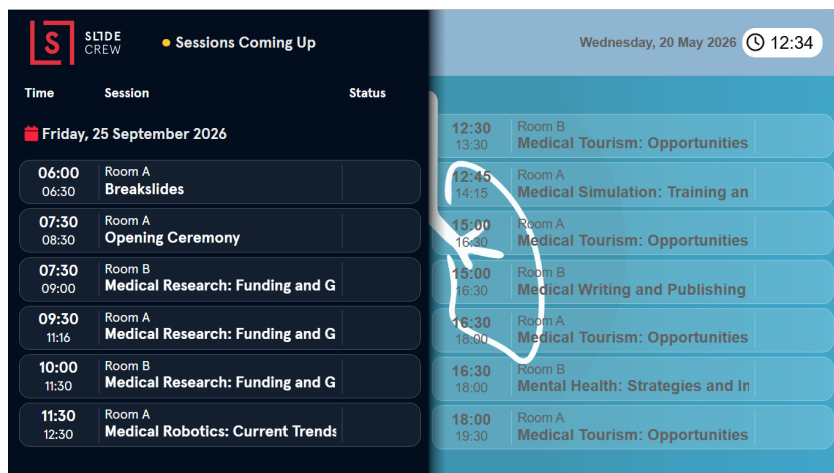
S SLIDE CREW

Sessions Coming Up

Wednesday, 20 May 2026 12:34

| Time | Session | Status |
|---|---|---|

Friday, 25 September 2026

| 06:00 06:30 | Room A Breakslides | |
|---|---|---|
| 07:30 08:30 | Room A Opening Ceremony | |
| 07:30 09:00 | Room B Medical Research: Funding and G | |
| 09:30 11:16 | Room A Medical Research: Funding and G | |
| 10:00 11:30 | Room B Medical Research: Funding and G | |
| 11:30 12:30 | Room A Medical Robotics: Current Trends | |

| 12:30 13:30 | Room B Medical Tourism: Opportunities |
|---|---|
| 12:45 14:15 | Room A Medical Simulation: Training an |
| 15:00 16:30 | Room A Medical Tourism: Opportunities |
| 15:00 16:30 | Room B Medical Writing and Publishing |
| 16:30 18:00 | Room A Medical Tourism: Opportunities |
| 16:30 18:00 | Room B Mental Health: Strategies and In |
| 18:00 19:30 | Room A Medical Tourism: Opportunities |